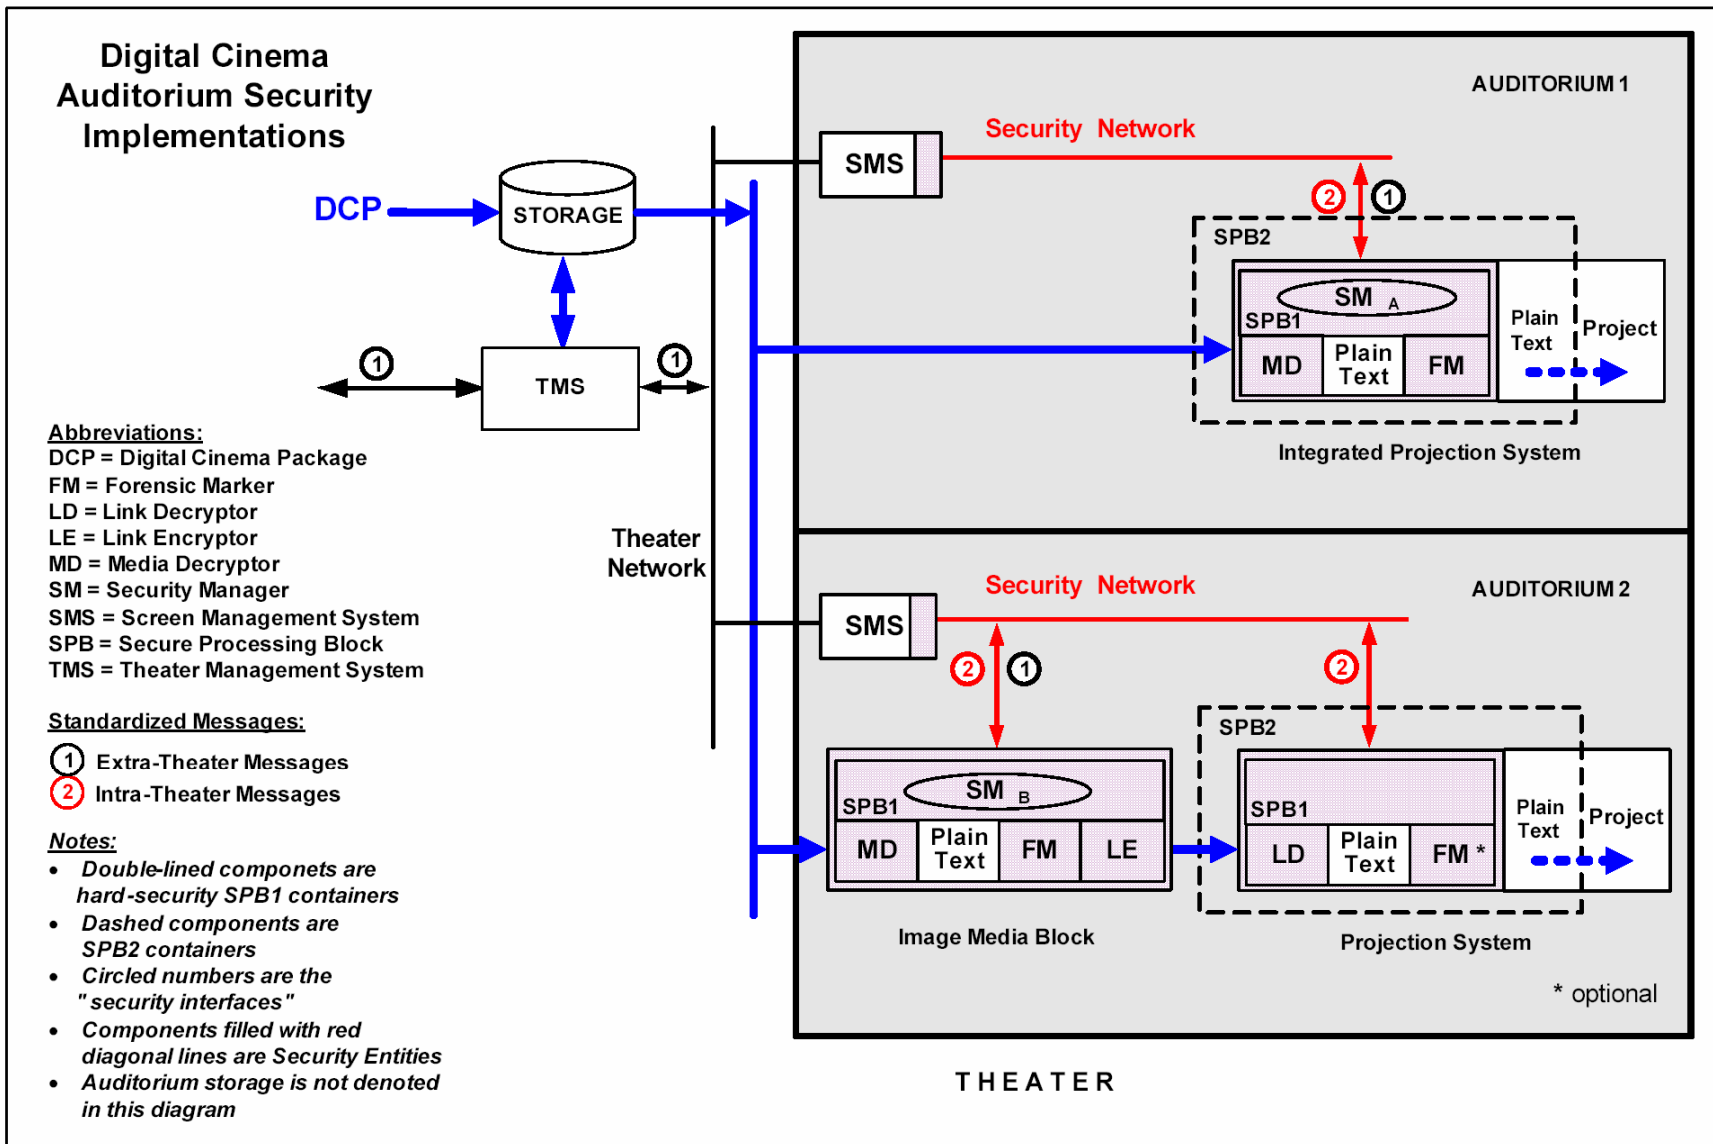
Digital Cinema Auditorium Security Implementations

DCP

STORAGE

TMS

1

1

Abbreviations:
DCP = Digital Cinema Package
FM = Forensic Marker
LD = Link Decryptor
LE = Link Encryptor
MD = Media Decryptor
SM = Security Manager
SMS = Screen Management System
SPB = Secure Processing Block
TMS = Theater Management System

Standardized Messages:
1 Extra-Theater Messages
2 Intra-Theater Messages

Notes:
• Double-lined componets are hard-security SPB1 containers
• Dashed components are SPB2 containers
• Circled numbers are the "security interfaces"
• Components filled with red diagonal lines are Security Entities
• Auditorium storage is not denoted in this diagram

Theater Network

AUDITORIUM 1

SMS

Security Network

2 1

SPB2

SM A

SPB1

MD Plain Text FM

Plain Text

Project

Integrated Projection System

AUDITORIUM 2

SMS

Security Network

2 1

2

SPB2

SM B

SPB1

MD Plain Text FM LE

SPB1

LD Plain Text FM *

Plain Text

Project

Image Media Block

Projection System

* optional

THEATER